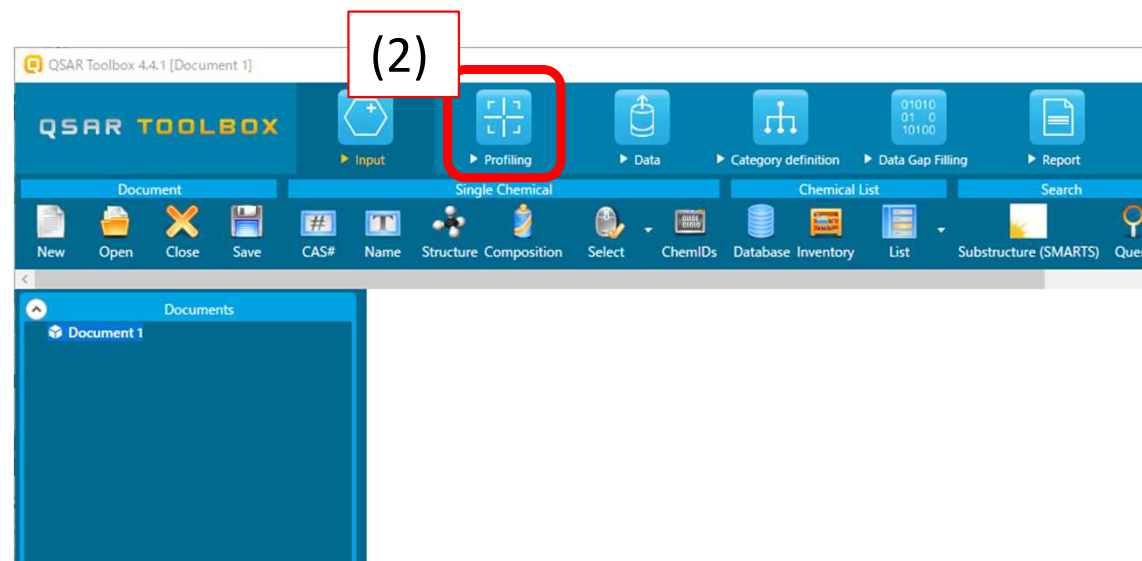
(2)

QSAR Toolbox 4.4.1 [Document 1]

QSAR TOOLBOX

Input

Profiling

Data

01010
01 0
10100

Category definition

Data Gap Filling

Report

Document

Single Chemical

Chemical List

Search

New

Open

Close

Save

#

CAS#

Name

Structure

Composition

Select

ChemIDs

Database

Inventory

List

Substructure (SMARTS)

Que

Documents

Document 1